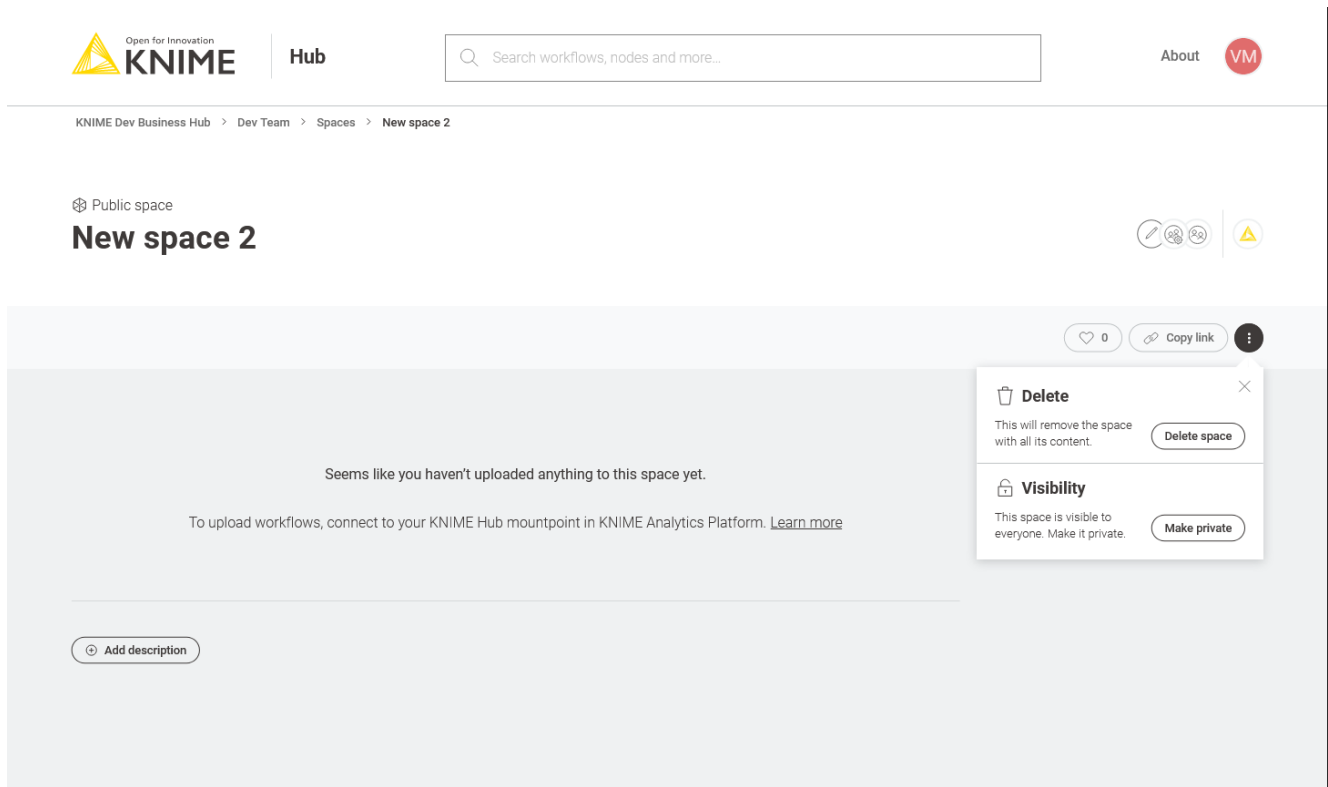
Open for Innovation
KNIME

Hub

Search workflows, nodes and more...

About

VM

KNIME Dev Business Hub > Dev Team > Spaces > New space 2

Public space
New space 2

0

Copy link

Delete
This will remove the space with all its content.
Delete space

Visibility
This space is visible to everyone. Make it private.
Make private

Seems like you haven't uploaded anything to this space yet.

To upload workflows, connect to your KNIME Hub mountpoint in KNIME Analytics Platform. Learn more

Add description